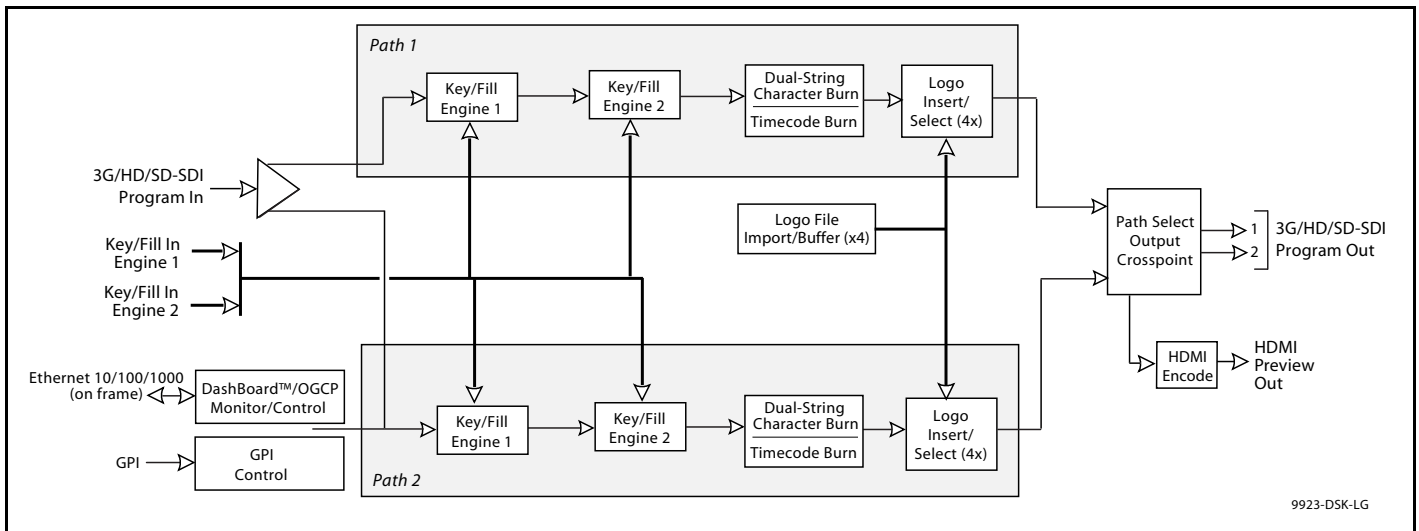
Path 1

Key/Fill Engine 1

Key/Fill Engine 2

Dual-String Character Burn

Timecode Burn

Logo Insert/ Select (4x)

3G/HD/SD-SDI Program In

Logo File Import/Buffer (x4)

Path Select Output Crosspoint

1

2

3G/HD/SD-SDI Program Out

Key/Fill In Engine 1

Key/Fill In Engine 2

HDMI Encode

HDMI Preview Out

Ethernet 10/100/1000 (on frame)

DashBoard™/OGCP Monitor/Control

Key/Fill Engine 1

Key/Fill Engine 2

Dual-String Character Burn

Timecode Burn

Logo Insert/ Select (4x)

GPI

GPI Control

Path 2

9923-DSK-LG